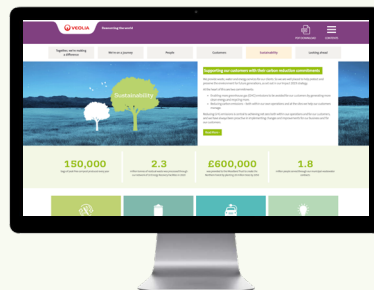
VEOLIA Resourcing the world

Together, we're making a difference

We're on a journey

People

Customers

Sustainability

Looking ahead

Sustainability

Supporting our customers with their carbon reduction commitments

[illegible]

150,000

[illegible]

2.3

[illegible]

£600,000

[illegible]

1.8

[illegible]